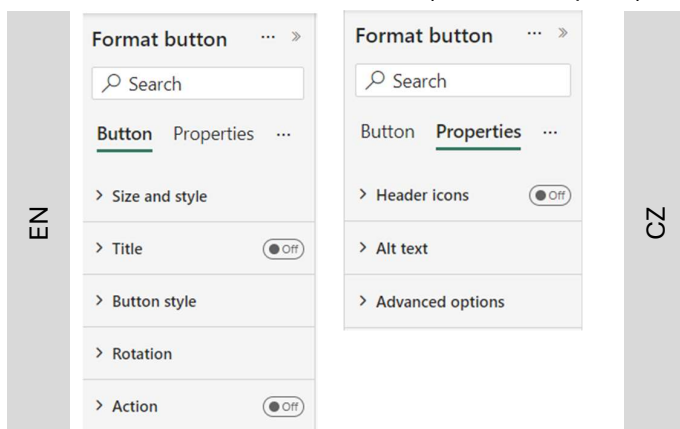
EN

Format button ··· »

Search

Button Properties ···

> Size and style

> Title Off

> Button style

> Rotation

> Action Off

Format button ··· »

Search

Button Properties ···

> Header icons Off

> Alt text

> Advanced options

CZ